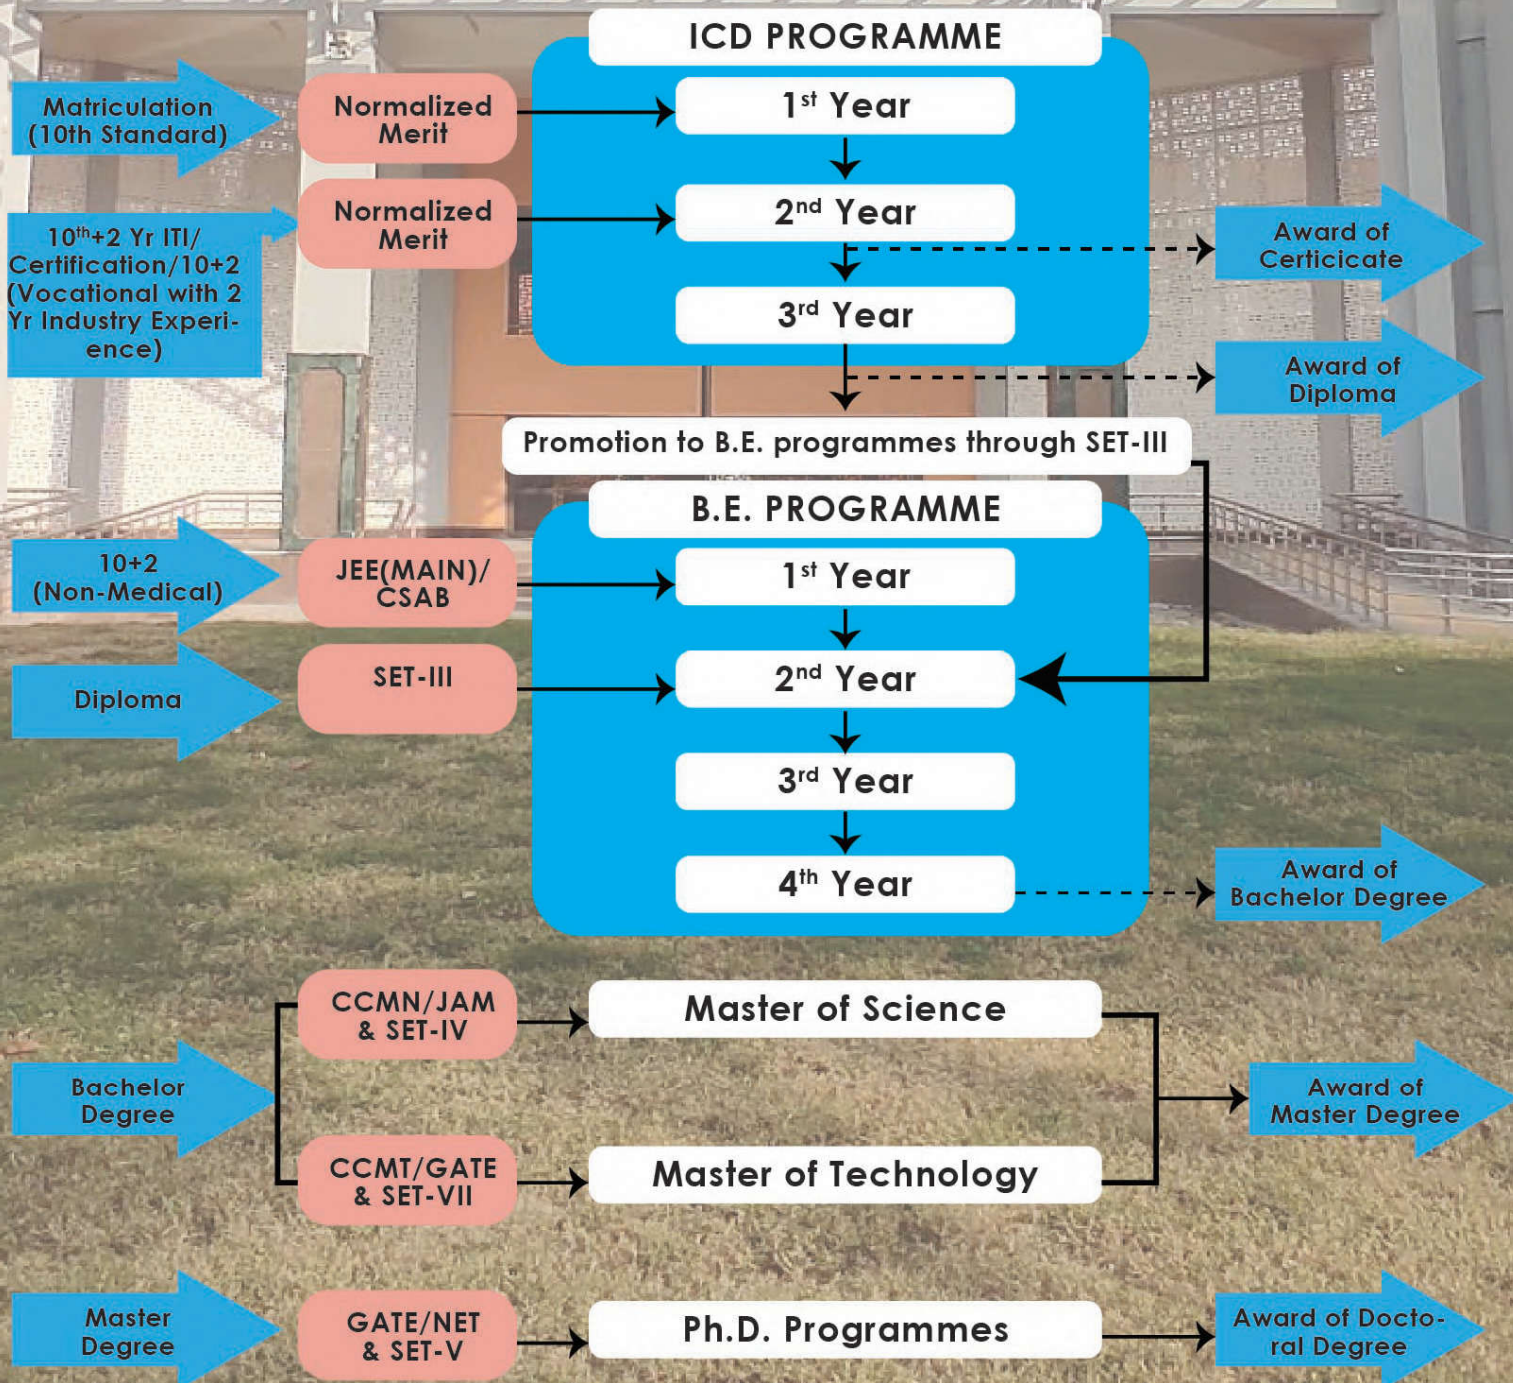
ICD PROGRAMME

Matriculation (10th Standard)

Normalized Merit

$1^{st}$ Year

$10^{th}$+2 Yr ITI/ Certification/10+2 (Vocational with 2 Yr Industry Experience)

Normalized Merit

$2^{nd}$ Year

Award of Certicicate

$3^{rd}$ Year

Award of Diploma

Promotion to B.E. programmes through SET-III

B.E. PROGRAMME

10+2 (Non-Medical)

JEE(MAIN)/ CSAB

$1^{st}$ Year

Diploma

SET-III

$2^{nd}$ Year

$3^{rd}$ Year

$4^{th}$ Year

Award of Bachelor Degree

CCMN/JAM & SET-IV

Master of Science

Bachelor Degree

Award of Master Degree

CCMT/GATE & SET-VII

Master of Technology

Master Degree

GATE/NET & SET-V

Ph.D. Programmes

Award of Doctoral Degree